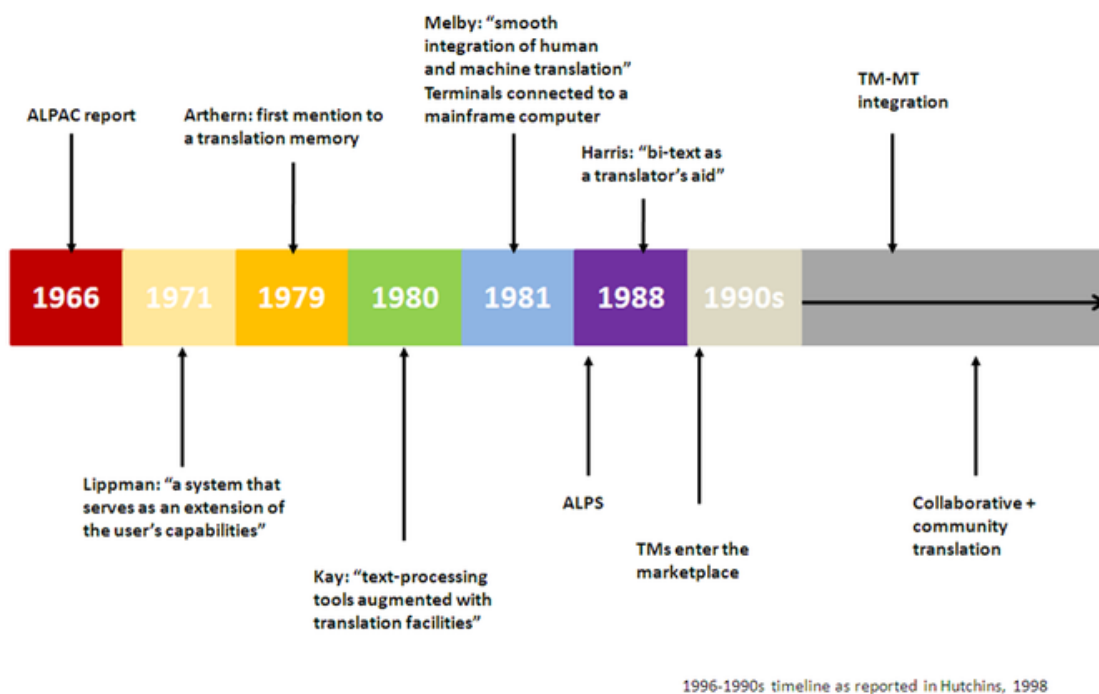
Melby: “smooth integration of human and machine translation” Terminals connected to a mainframe computer

TM-MT integration

ALPAC report

Arthern: first mention to a translation memory

Harris: “bi-text as a translator’s aid”

1966

1971

1979

1980

1981

1988

1990s

Lippman: “a system that serves as an extension of the user’s capabilities”

Kay: “text-processing tools augmented with translation facilities”

ALPS

TMs enter the marketplace

Collaborative + community translation

1996-1990s timeline as reported in Hutchins, 1998